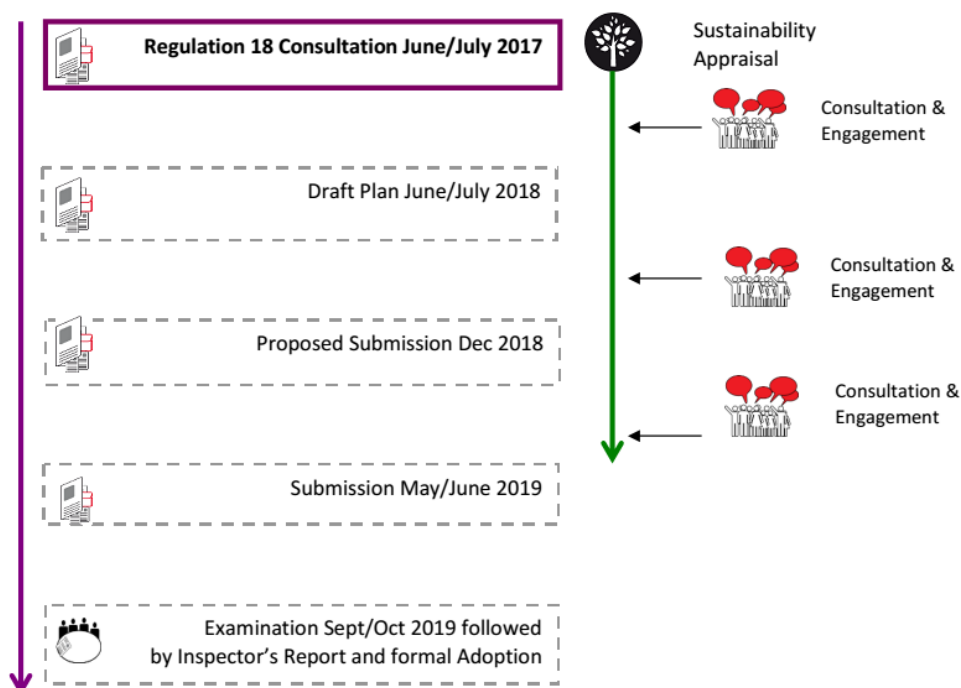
Regulation 18 Consultation June/July 2017

Sustainability Appraisal

Consultation & Engagement

Draft Plan June/July 2018

Consultation & Engagement

Proposed Submission Dec 2018

Consultation & Engagement

Submission May/June 2019

Examination Sept/Oct 2019 followed by Inspector's Report and formal Adoption